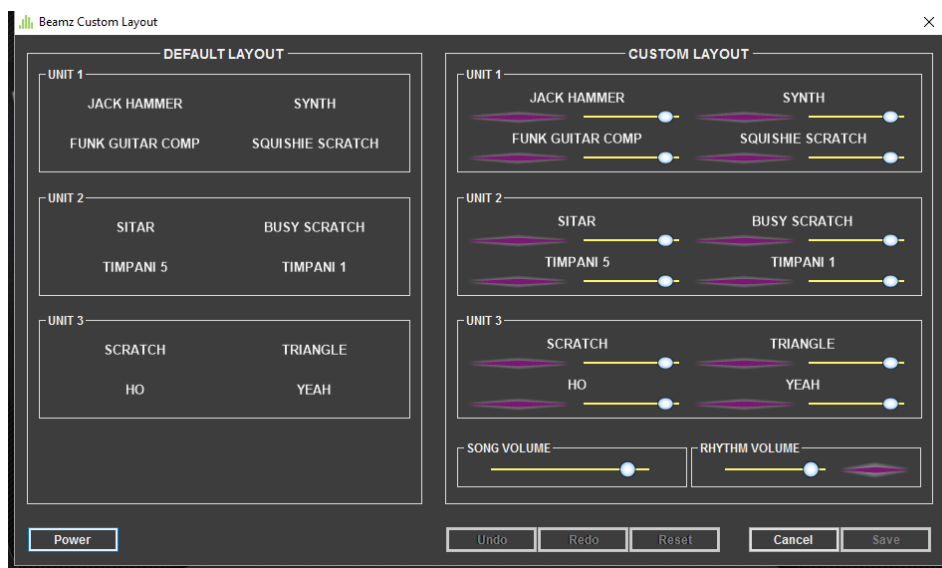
Beamz Custom Layout

DEFAULT LAYOUT

UNIT 1
JACK HAMMER
SYNTH
FUNK GUITAR COMP
SQUISHIE SCRATCH

UNIT 2
SITAR
BUSY SCRATCH
TIMPANI 5
TIMPANI 1

UNIT 3
SCRATCH
TRIANGLE
HO
YEAH

CUSTOM LAYOUT

UNIT 1
JACK HAMMER
SYNTH
FUNK GUITAR COMP
SQUISHIE SCRATCH

UNIT 2
SITAR
BUSY SCRATCH
TIMPANI 5
TIMPANI 1

UNIT 3
SCRATCH
TRIANGLE
HO
YEAH

SONG VOLUME
RHYTHM VOLUME

Power
Undo
Redo
Reset
Cancel
Save